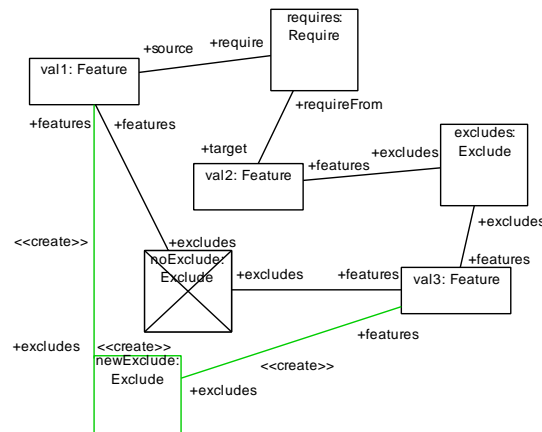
requires:
Require

+source

+require

val1: Feature

+requireFrom

+features

+features

+target

excludes:
Exclude

+excludes

val2: Feature

+features

+excludes

<<create>>

+excludes

noExclude:
Exclude

+features

+excludes

+features

val3: Feature

+features

+excludes

<<create>>

newExclude:
Exclude

<<create>>

+excludes